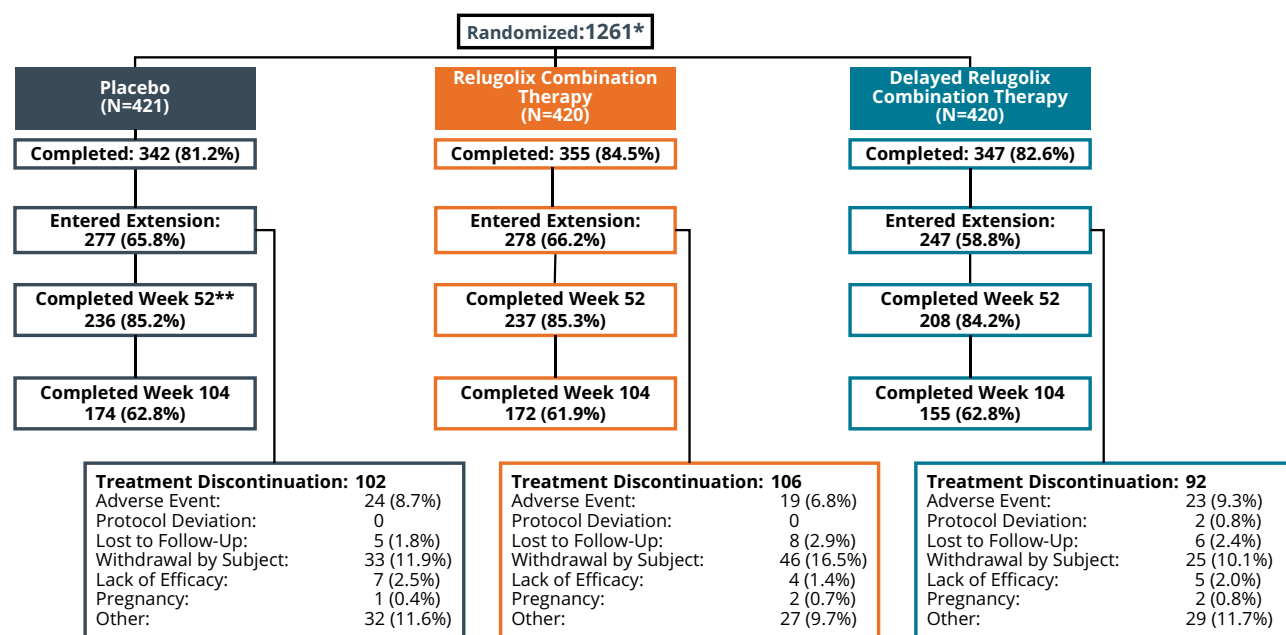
Randomized:1261*

Placebo
(N=421)

Completed: 342 (81.2%)

Entered Extension:
277 (65.8%)

Completed Week 52**
236 (85.2%)

Completed Week 104
174 (62.8%)

Relugolix Combination Therapy
(N=420)

Completed: 355 (84.5%)

Entered Extension:
278 (66.2%)

Completed Week 52
237 (85.3%)

Completed Week 104
172 (61.9%)

Delayed Relugolix Combination Therapy
(N=420)

Completed: 347 (82.6%)

Entered Extension:
247 (58.8%)

Completed Week 52
208 (84.2%)

Completed Week 104
155 (62.8%)

| Treatment Discontinuation: 102 | |
|---|---|
| Adverse Event: | 24 (8.7%) |
| Protocol Deviation: | 0 |
| Lost to Follow-Up: | 5 (1.8%) |
| Withdrawal by Subject: | 33 (11.9%) |
| Lack of Efficacy: | 7 (2.5%) |
| Pregnancy: | 1 (0.4%) |
| Other: | 32 (11.6%) |

| Treatment Discontinuation: 106 | |
|---|---|
| Adverse Event: | 19 (6.8%) |
| Protocol Deviation: | 0 |
| Lost to Follow-Up: | 8 (2.9%) |
| Withdrawal by Subject: | 46 (16.5%) |
| Lack of Efficacy: | 4 (1.4%) |
| Pregnancy: | 2 (0.7%) |
| Other: | 27 (9.7%) |

| Treatment Discontinuation: 92 | |
|---|---|
| Adverse Event: | 23 (9.3%) |
| Protocol Deviation: | 2 (0.8%) |
| Lost to Follow-Up: | 6 (2.4%) |
| Withdrawal by Subject: | 25 (10.1%) |
| Lack of Efficacy: | 5 (2.0%) |
| Pregnancy: | 2 (0.8%) |
| Other: | 29 (11.7%) |